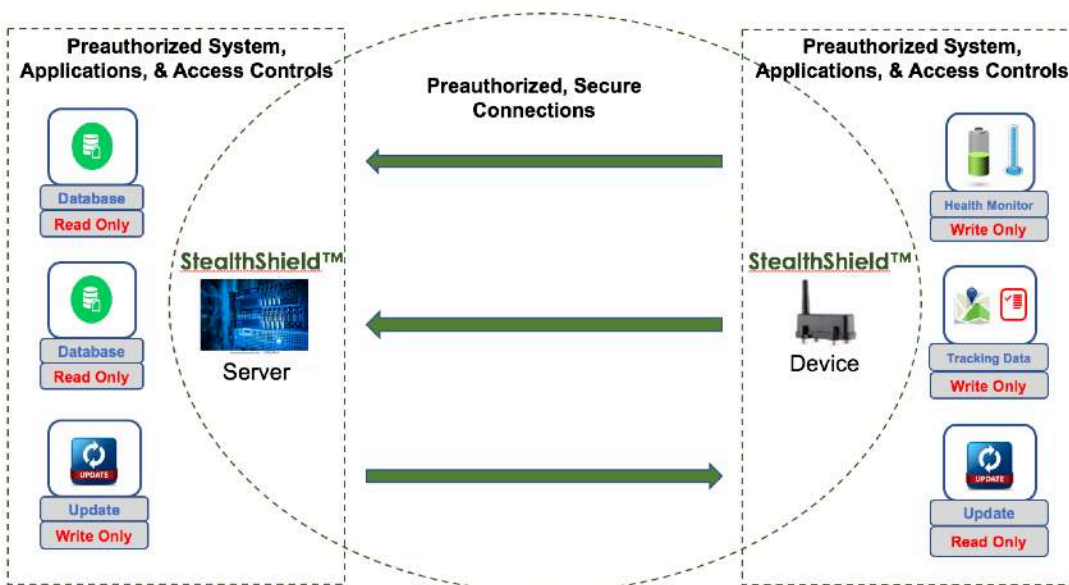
Preauthorized System, Applications, & Access Controls

Database
Read Only

Database
Read Only

UPDATE
Update
Write Only

StealthShield™
Server

Preauthorized, Secure Connections

StealthShield™
Device

Preauthorized System, Applications, & Access Controls

Health Monitor
Write Only

Tracking Data
Write Only

UPDATE
Update
Read Only